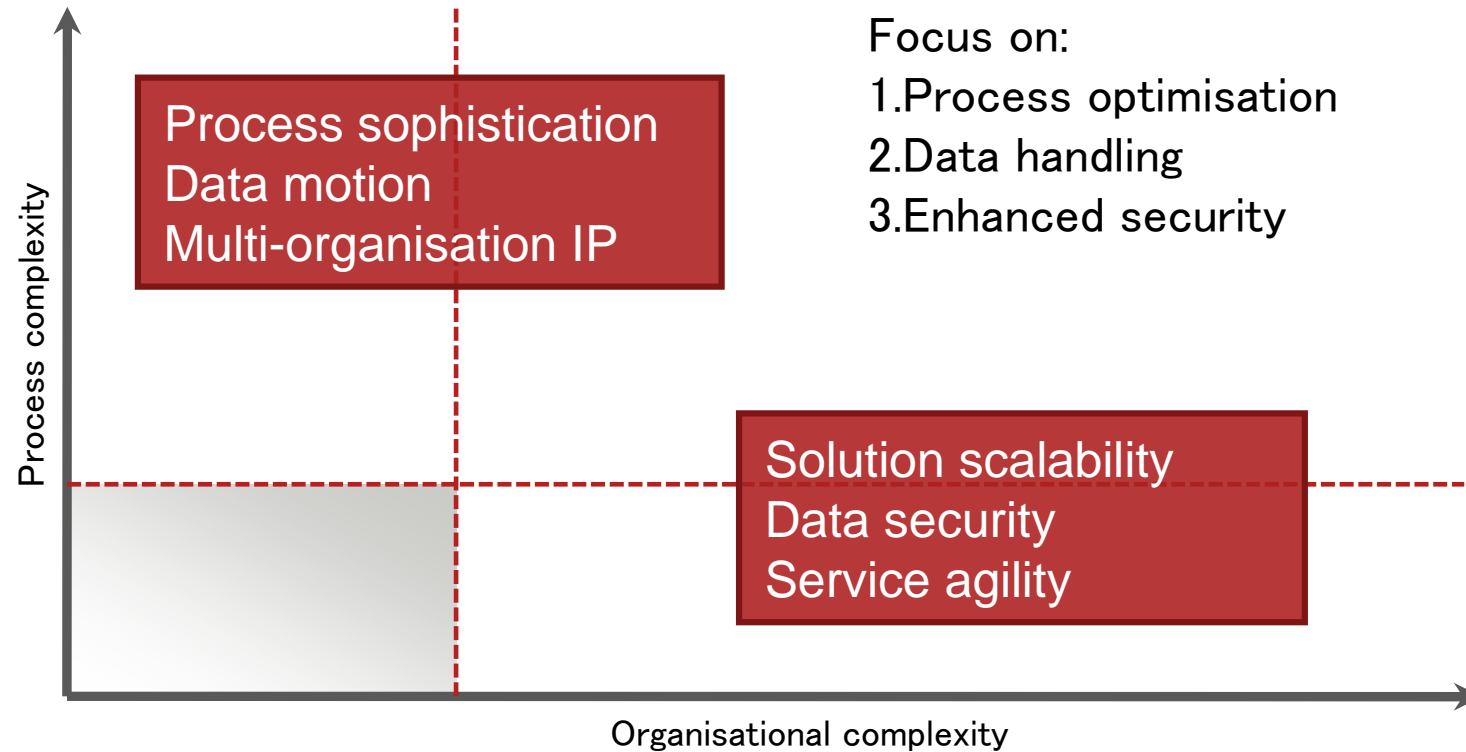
Focus on:
1.Process optimisation
2.Data handling
3.Enhanced security

Process sophistication
Data motion
Multi-organisation IP

Process complexity

Solution scalability
Data security
Service agility

Organisational complexity